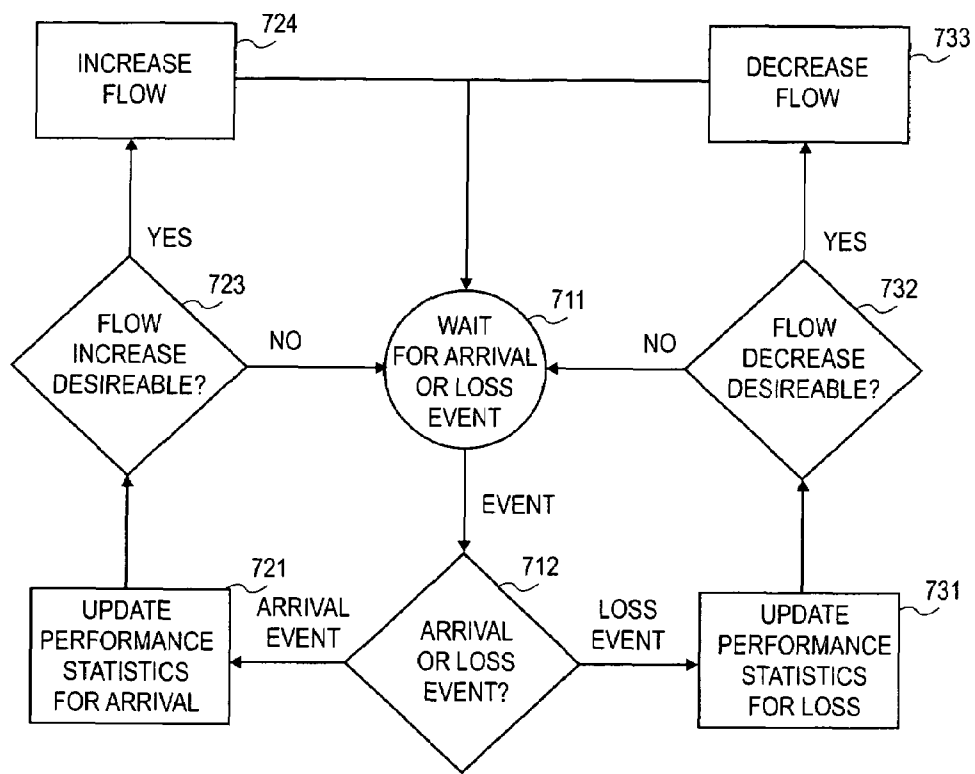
724
INCREASE FLOW

733
DECREASE FLOW

YES

YES

723
FLOW INCREASE DESIREABLE?

NO

711
WAIT FOR ARRIVAL OR LOSS EVENT

NO

732
FLOW DECREASE DESIREABLE?

EVENT

721
UPDATE PERFORMANCE STATISTICS FOR ARRIVAL

ARRIVAL EVENT

712
ARRIVAL OR LOSS EVENT?

LOSS EVENT

731
UPDATE PERFORMANCE STATISTICS FOR LOSS